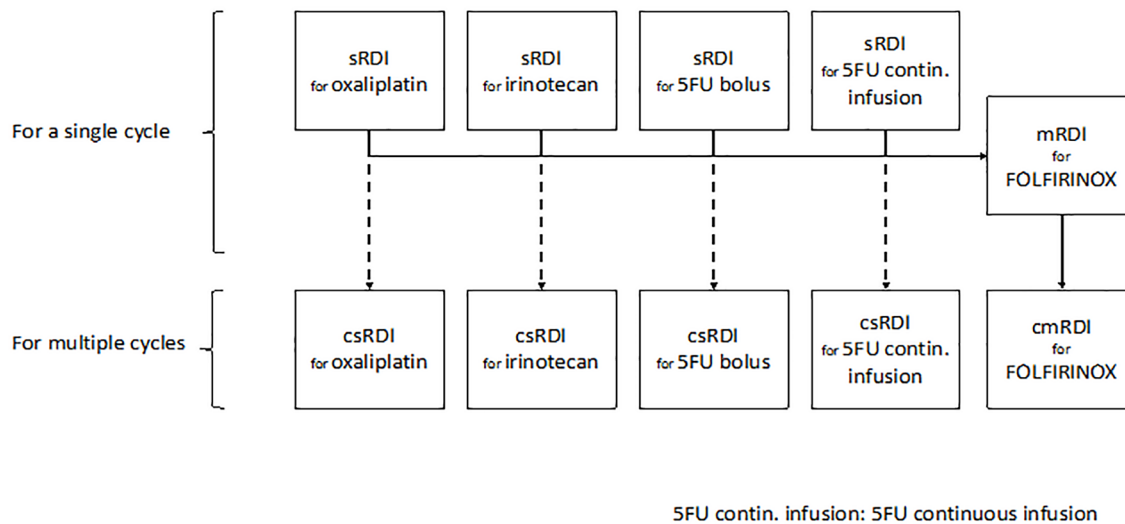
For a single cycle

sRDI for oxaliplatin

sRDI for irinotecan

sRDI for 5FU bolus

sRDI for 5FU contin. infusion

mRDI for FOLFIRINOX

For multiple cycles

csRDI for oxaliplatin

csRDI for irinotecan

csRDI for 5FU bolus

csRDI for 5FU contin. infusion

cmRDI for FOLFIRINOX

5FU contin. infusion: 5FU continuous infusion